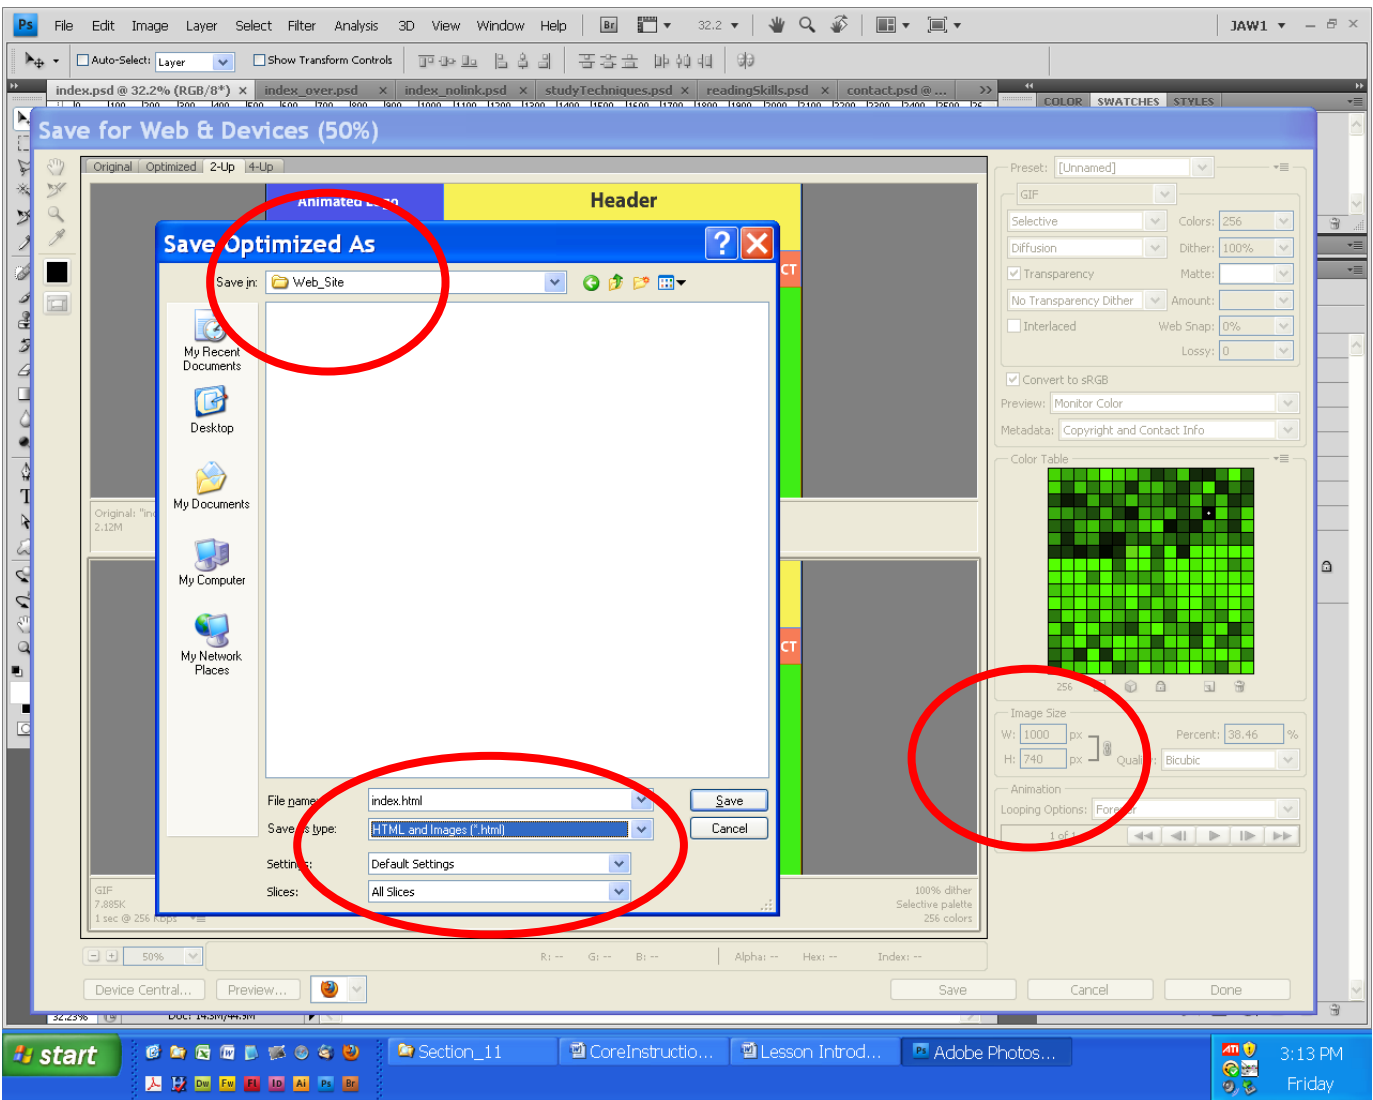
Ps File Edit Image Layer Select Filter Analysis 3D View Window Help Br 32.2 JAW1

Auto-Select: Layer Show Transform Controls

index.psd @ 32.2% (RGB/8*) × index_over.psd × index_nolink.psd × studyTechniques.psd × readingSkills.psd × contact.psd @ ...

COLOR SWATCHES STYLES

Save for Web & Devices (50%)

Original Optimized 2-Up 4-Up

Animated Logo

Header

Original: "in 2.12M

Save Optimized As

Save in: Web_Site

My Recent Documents

Desktop

My Documents

My Computer

My Network Places

File name: index.html

Save as type: HTML and Images (*.html)

Settings: Default Settings

Slices: All Slices

Save

Cancel

GIF 7.885K 1 sec @ 256 Kbps

100% dither Selective palette 256 colors

Preset: [Unnamed]

GIF

Selective Colors: 256

Diffusion Dither: 100%

Transparency Matte:

No Transparency Dither Amount:

Interlaced Web Snap: 0%

Lossy: 0

Convert to sRGB

Preview: Monitor Color

Metadata: Copyright and Contact Info

Color Table

256

Image Size

W: 1000 px Percent: 38.46 %

H: 740 px Quality: Bicubic

Animation

Looping Options: Forever

1 of 1

50% R: -- G: -- B: -- Alpha: -- Hex: -- Index: --

Device Central... Preview...

Save Cancel Done

32.23% Doc: 14.3M/44.3M

start Section_11 CoreInstructio... Lesson Introd... Adobe Photos... 3:13 PM Friday